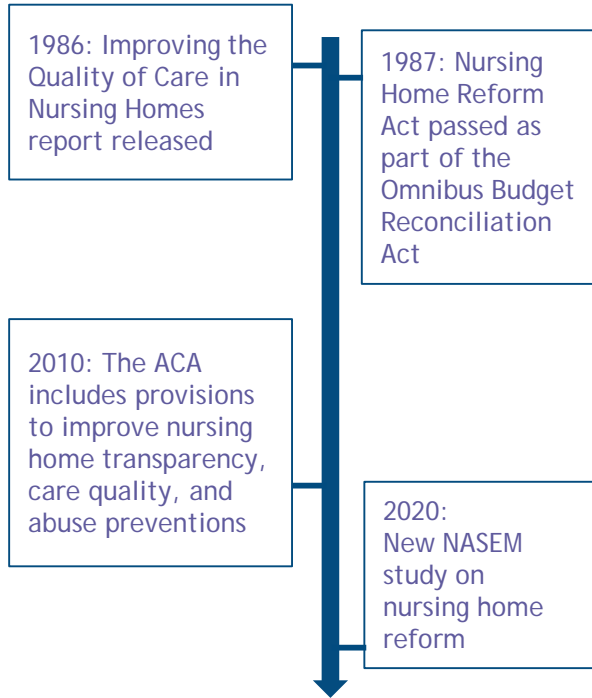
1986: Improving the Quality of Care in Nursing Homes report released

1987: Nursing Home Reform Act passed as part of the Omnibus Budget Reconciliation Act

2010: The ACA includes provisions to improve nursing home transparency, care quality, and abuse preventions

2020: New NASEM study on nursing home reform